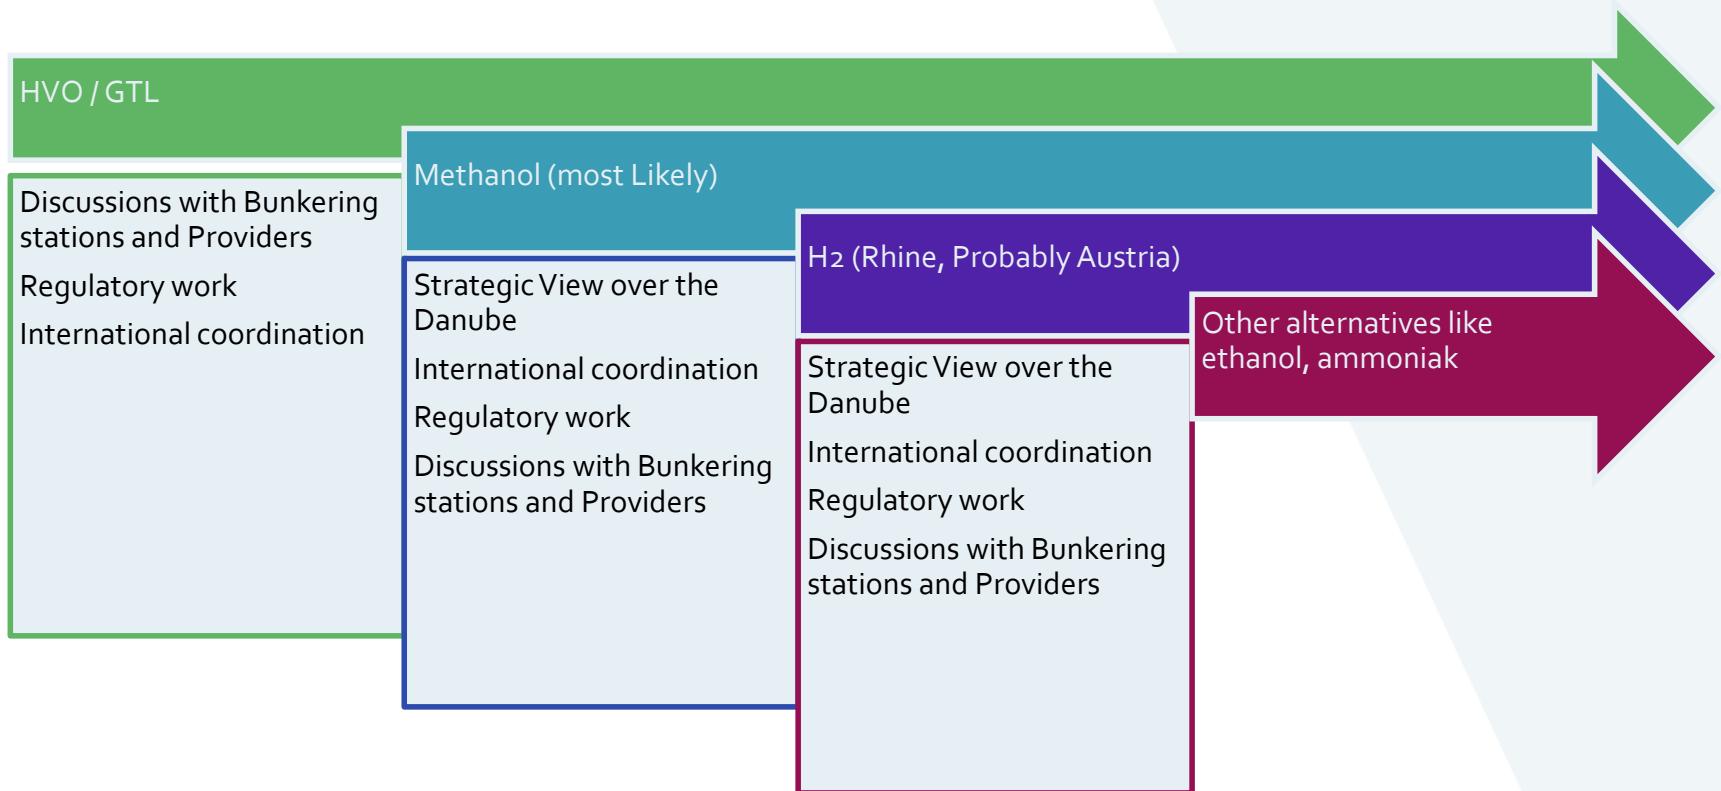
HVO / GTL

Discussions with Bunkering stations and Providers

Regulatory work

International coordination

Methanol (most Likely)

Strategic View over the Danube

International coordination

Regulatory work

Discussions with Bunkering stations and Providers

H2 (Rhine, Probably Austria)

Strategic View over the Danube

International coordination

Regulatory work

Discussions with Bunkering stations and Providers

Other alternatives like ethanol, ammoniak